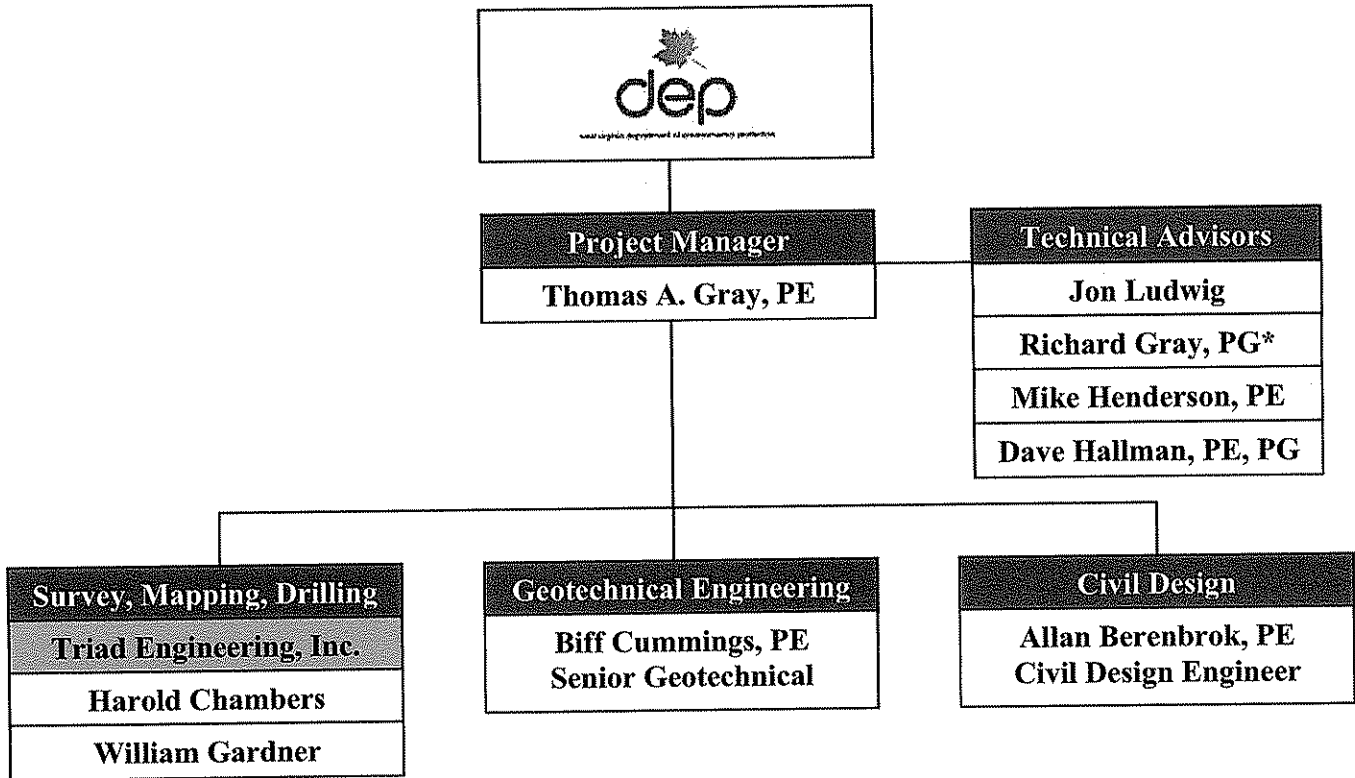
dep

west virginia department of environmental protection

Project Manager

Thomas A. Gray, PE

Technical Advisors

Jon Ludwig

Richard Gray, PG*

Mike Henderson, PE

Dave Hallman, PE, PG

Survey, Mapping, Drilling

Triad Engineering, Inc.

Harold Chambers

William Gardner

Geotechnical Engineering

Biff Cummings, PE
Senior Geotechnical

Civil Design

Allan Berenbrok, PE
Civil Design Engineer